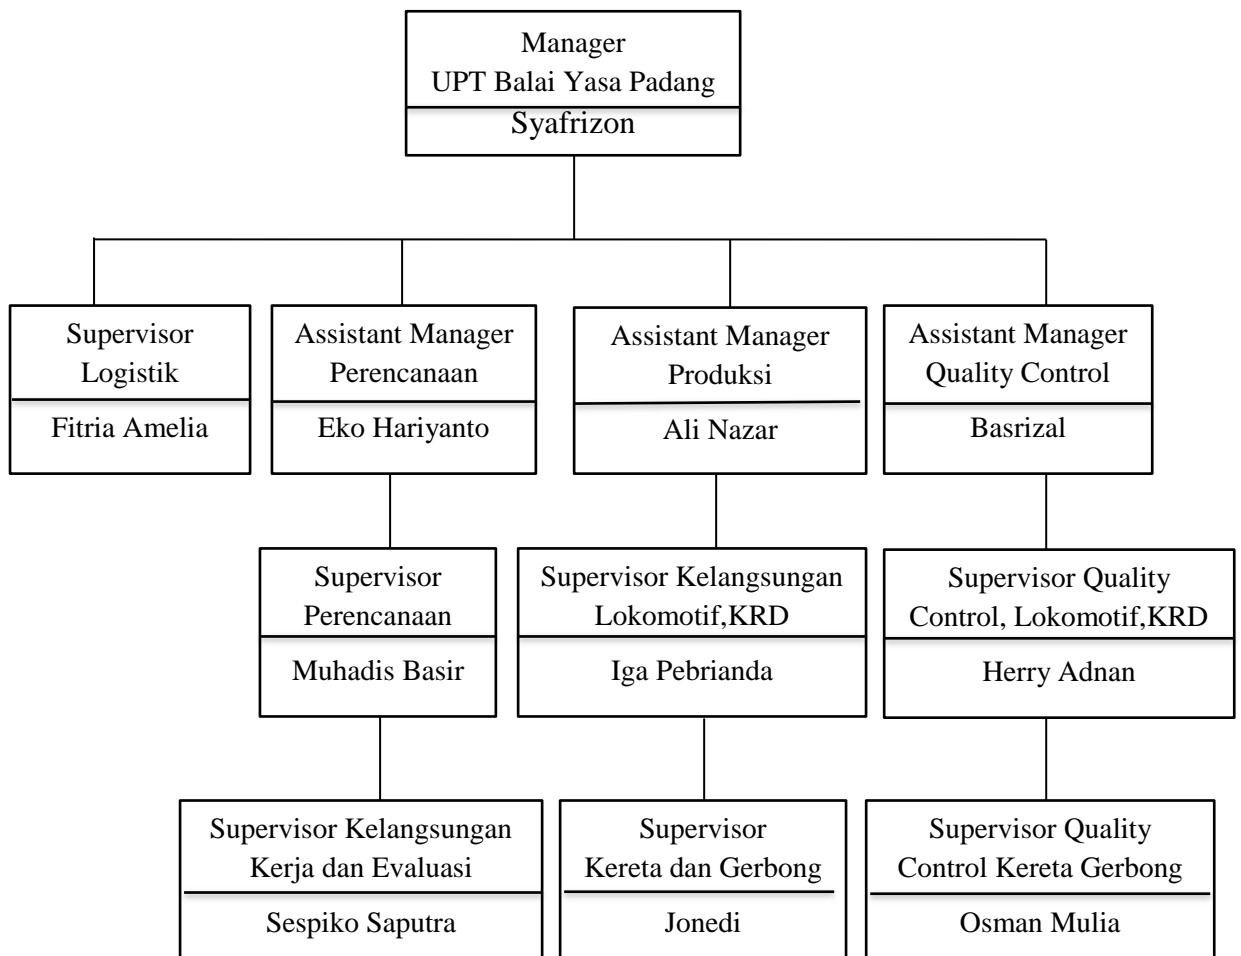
Manager
UPT Balai Yasa Padang
Syafrizon

Supervisor
Logistik
Fitria Amelia

Assistant Manager
Perencanaan
Eko Hariyanto

Assistant Manager
Produksi
Ali Nazar

Assistant Manager
Quality Control
Basrizal

Supervisor
Perencanaan
Muhadis Basir

Supervisor Kelangsungan
Lokomotif,KRD
Iga Pebrianda

Supervisor Quality
Control, Lokomotif,KRD
Herry Adnan

Supervisor Kelangsungan
Kerja dan Evaluasi
Sespiko Saputra

Supervisor
Kereta dan Gerbong
Jonedi

Supervisor Quality
Control Kereta Gerbong
Osman Mulia